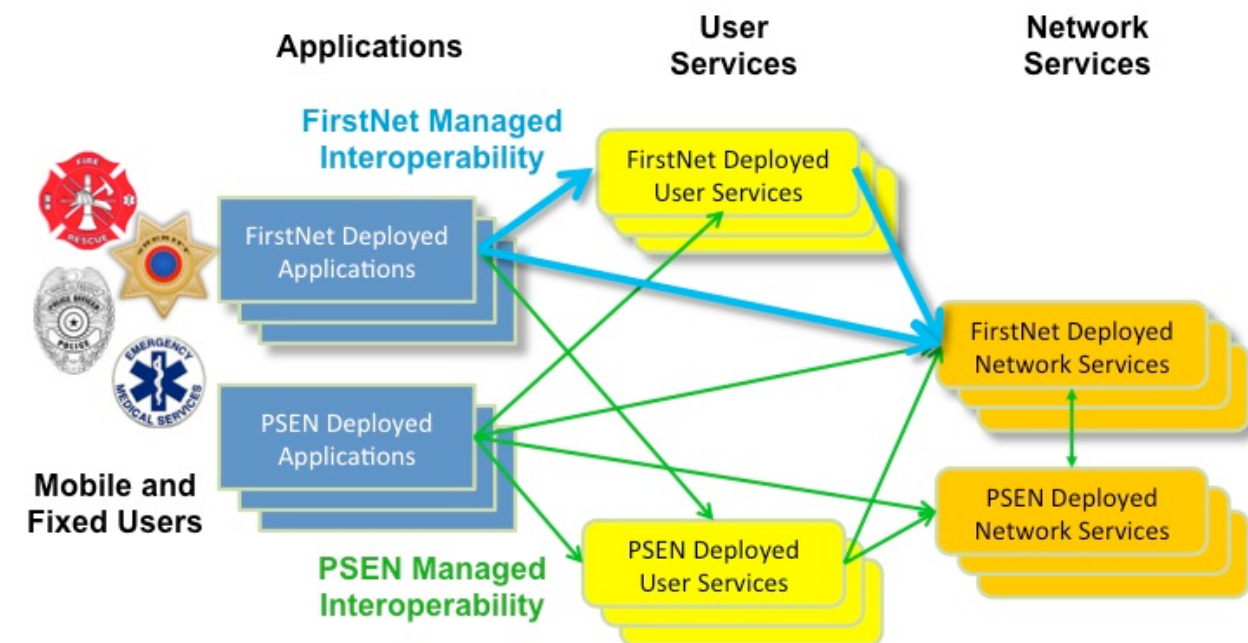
Applications

User Services

Network Services

FirstNet Managed Interoperability

FIRE RESCUE

SHERIFF

POLICE OFFICER POLICE

EMERGENCY MEDICAL SERVICES

Mobile and Fixed Users

FirstNet Deployed Applications

PSEN Deployed Applications

FirstNet Deployed User Services

PSEN Deployed User Services

FirstNet Deployed Network Services

PSEN Deployed Network Services

PSEN Managed Interoperability